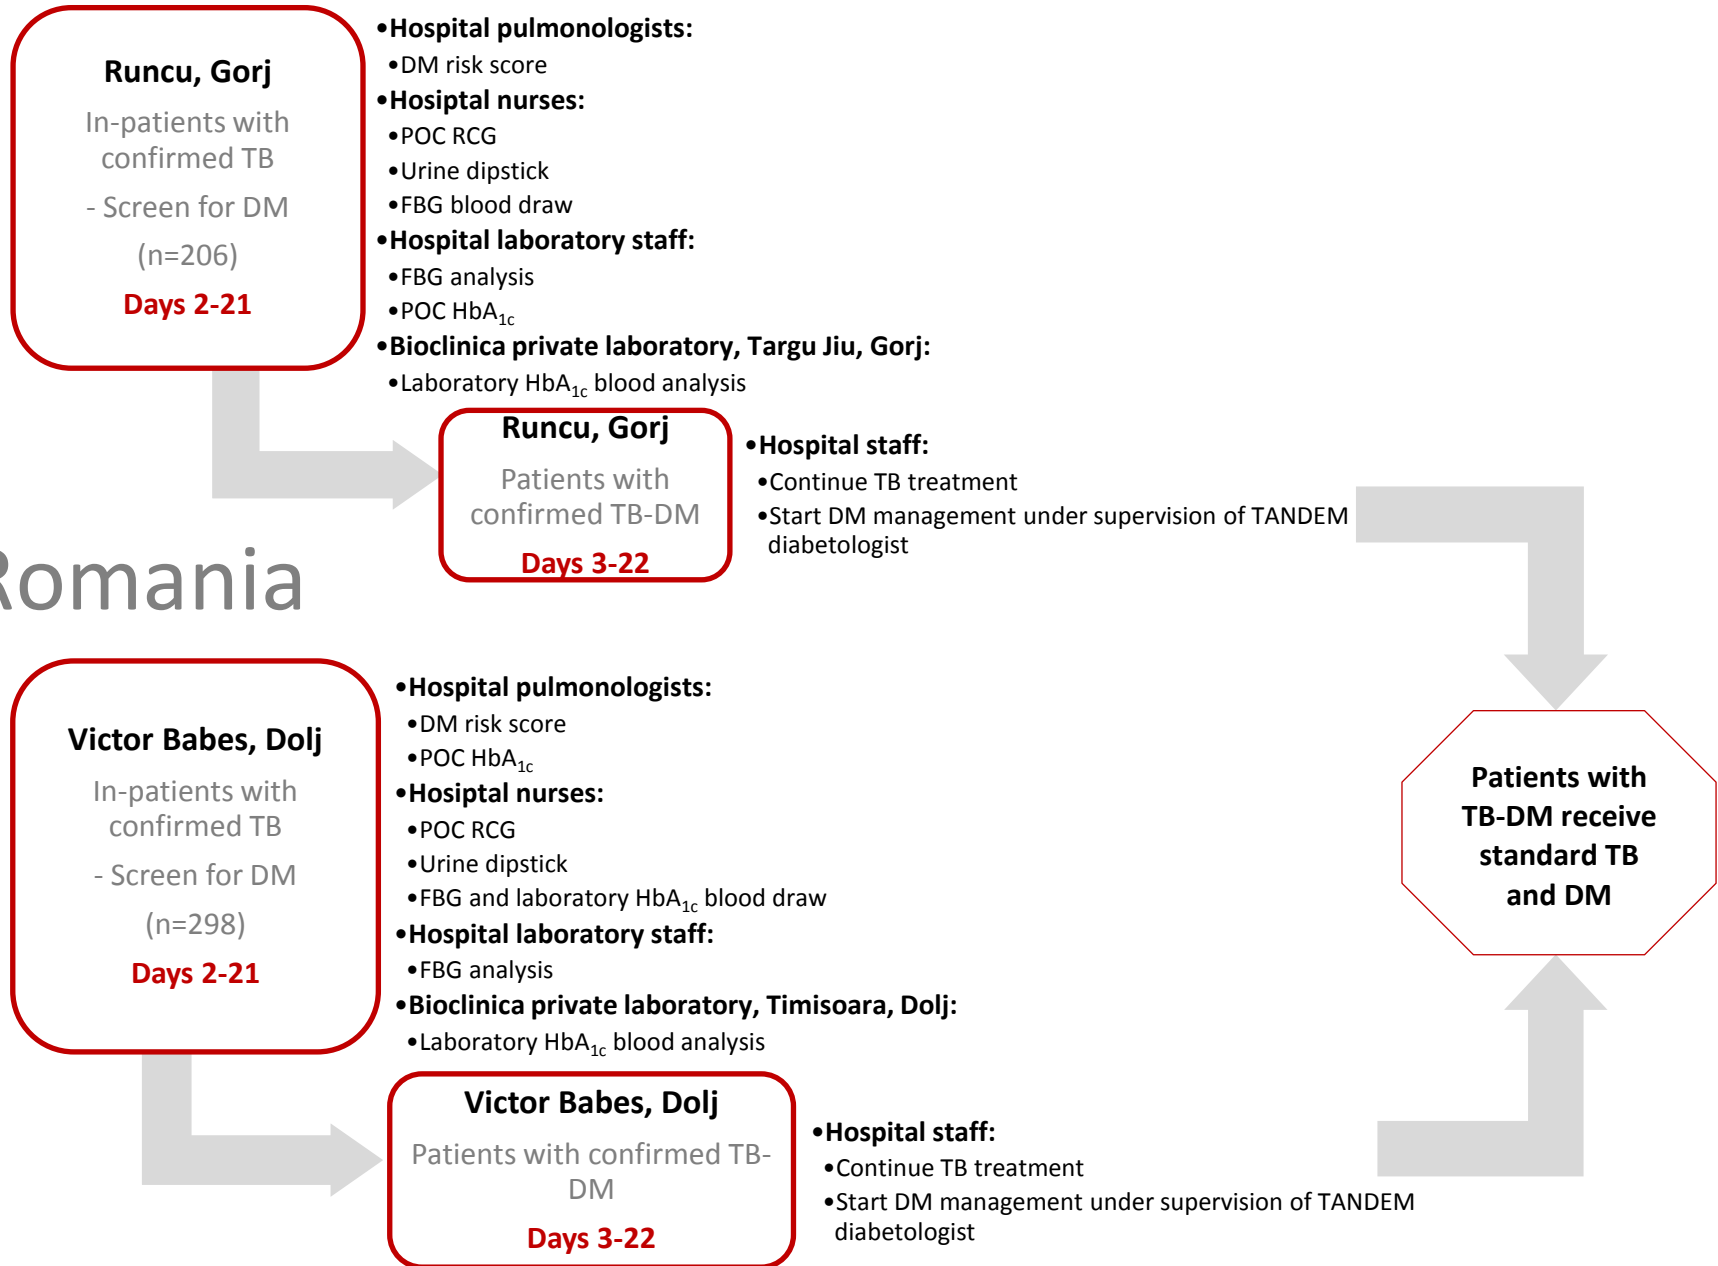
Runcu, Gorj

In-patients with confirmed TB

- Screen for DM

(n=206)

Days 2-21

•Hospital pulmonologists:
•DM risk score
•Hosiptal nurses:
•POC RCG
•Urine dipstick
•FBG blood draw
•Hospital laboratory staff:
•FBG analysis
•POC HbA$_{1c}$
•Bioclinica private laboratory, Targu Jiu, Gorj:
•Laboratory HbA$_{1c}$ blood analysis

Runcu, Gorj

Patients with confirmed TB-DM

Days 3-22

•Hospital staff:
•Continue TB treatment
•Start DM management under supervision of TANDEM diabetologist

omania

Victor Babes, Dolj

In-patients with confirmed TB

- Screen for DM

(n=298)

Days 2-21

•Hospital pulmonologists:
•DM risk score
•POC HbA$_{1c}$
•Hosiptal nurses:
•POC RCG
•Urine dipstick
•FBG and laboratory HbA$_{1c}$ blood draw
•Hospital laboratory staff:
•FBG analysis
•Bioclinica private laboratory, Timisoara, Dolj:
•Laboratory HbA$_{1c}$ blood analysis

Patients with TB-DM receive standard TB and DM

Victor Babes, Dolj

Patients with confirmed TB-DM

Days 3-22

•Hospital staff:
•Continue TB treatment
•Start DM management under supervision of TANDEM diabetologist